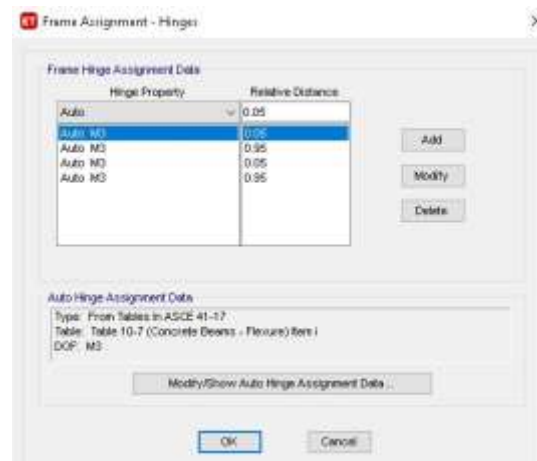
Frame Assignment - Hinges

Frame Hinge Assignment Data

Hinge Property

Relative Distance

Auto

0.05

Auto M3
Auto M3
Auto M3
Auto M3

0.05
0.95
0.05
0.95

Add

Modify

Delete

Auto Hinge Assignment Data

Type: From Tables in ASCE 41-17
Table: Table 10-7 (Concrete Beams - Flexure) Item i
DOF: M3

Modify/Show Auto Hinge Assignment Data...

OK

Cancel